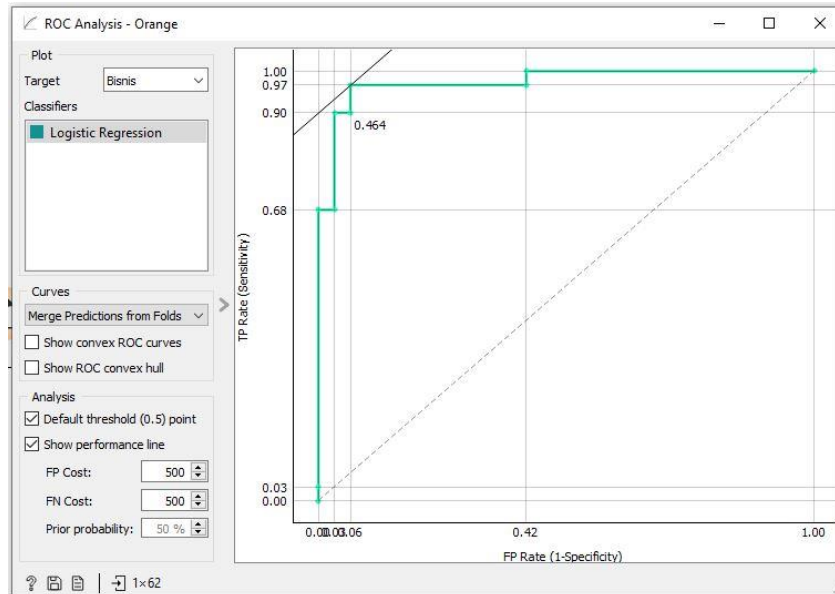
ROC Analysis - Orange

Plot
Target Bisnis
Classifiers
Logistic Regression

Curves
Merge Predictions from Folds
Show convex ROC curves
Show ROC convex hull

Analysis
Default threshold (0.5) point
Show performance line
FP Cost: 500
FN Cost: 500
Prior probability: 50 %

1×62

1.00
0.97
0.90
0.464
0.68
TP Rate (Sensitivity)
0.03
0.00
0.00.03.06
0.42
1.00
FP Rate (1-Specificity)